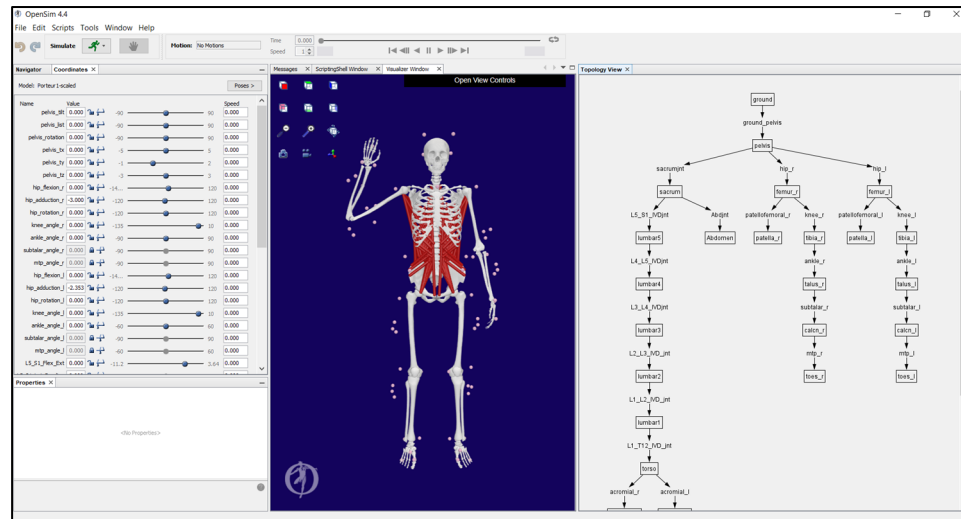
OpenSim 4.4

File Edit Scripts Tools Window Help

Simulate

Motion: No Motions

Time 0.000

Speed 1

Navigator Coordinates ×

Model: Porteur1-scaled

Poses >

| Name | Value | | | Speed |
|---|---|---|---|---|
| pelvis_tilt | 0.000 | -90 | 90 | 0.000 |
| pelvis_list | 0.000 | -90 | 90 | 0.000 |
| pelvis_rotation | 0.000 | -90 | 90 | 0.000 |
| pelvis_tx | 0.000 | -5 | 5 | 0.000 |
| pelvis_ty | 0.000 | -1 | 2 | 0.000 |
| pelvis_tz | 0.000 | -3 | 3 | 0.000 |
| hip_flexion_r | 0.000 | -14... | 120 | 0.000 |
| hip_adduction_r | -3.000 | -120 | 120 | 0.000 |
| hip_rotation_r | 0.000 | -120 | 120 | 0.000 |
| knee_angle_r | 0.000 | -135 | 10 | 0.000 |
| ankle_angle_r | 0.000 | -90 | 90 | 0.000 |
| subtalar_angle_r | 0.000 | -90 | 90 | 0.000 |
| mtp_angle_r | 0.000 | -90 | 90 | 0.000 |
| hip_flexion_l | 0.000 | -14... | 120 | 0.000 |
| hip_adduction_l | -2.353 | -120 | 120 | 0.000 |
| hip_rotation_l | 0.000 | -120 | 120 | 0.000 |
| knee_angle_l | 0.000 | -135 | 10 | 0.000 |
| ankle_angle_l | 0.000 | -60 | 60 | 0.000 |
| subtalar_angle_l | 0.000 | -90 | 90 | 0.000 |
| mtp_angle_l | 0.000 | -60 | 60 | 0.000 |
| L5_S1_Flex_Ext | 0.000 | -11.2 | 3.64 | 0.000 |

Properties ×

<No Properties>

Messages ScriptingShell Window Visualizer Window ×

Open View Controls

Topology View ×

ground
ground_pelvis
pelvis
sacrumjnt hip_r hip_l
sacrum femur_r femur_l
L5_S1_IVDjnt Abdjnt patellofemoral_r knee_r patellofemoral_l knee_l
lumbar5 Abdomen patella_r tibia_r patella_l tibia_l
L4_L5_IVDjnt ankle_r ankle_l
lumbar4 talus_r talus_l
L3_L4_IVDjnt subtalar_r subtalar_l
lumbar3 calcn_r calcn_l
L2_L3_IVD_jnt mtp_r mtp_l
lumbar2 toes_r toes_l
L1_L2_IVD_jnt
lumbar1
L1_T12_IVD_jnt
torso
acromial_r acromial_l